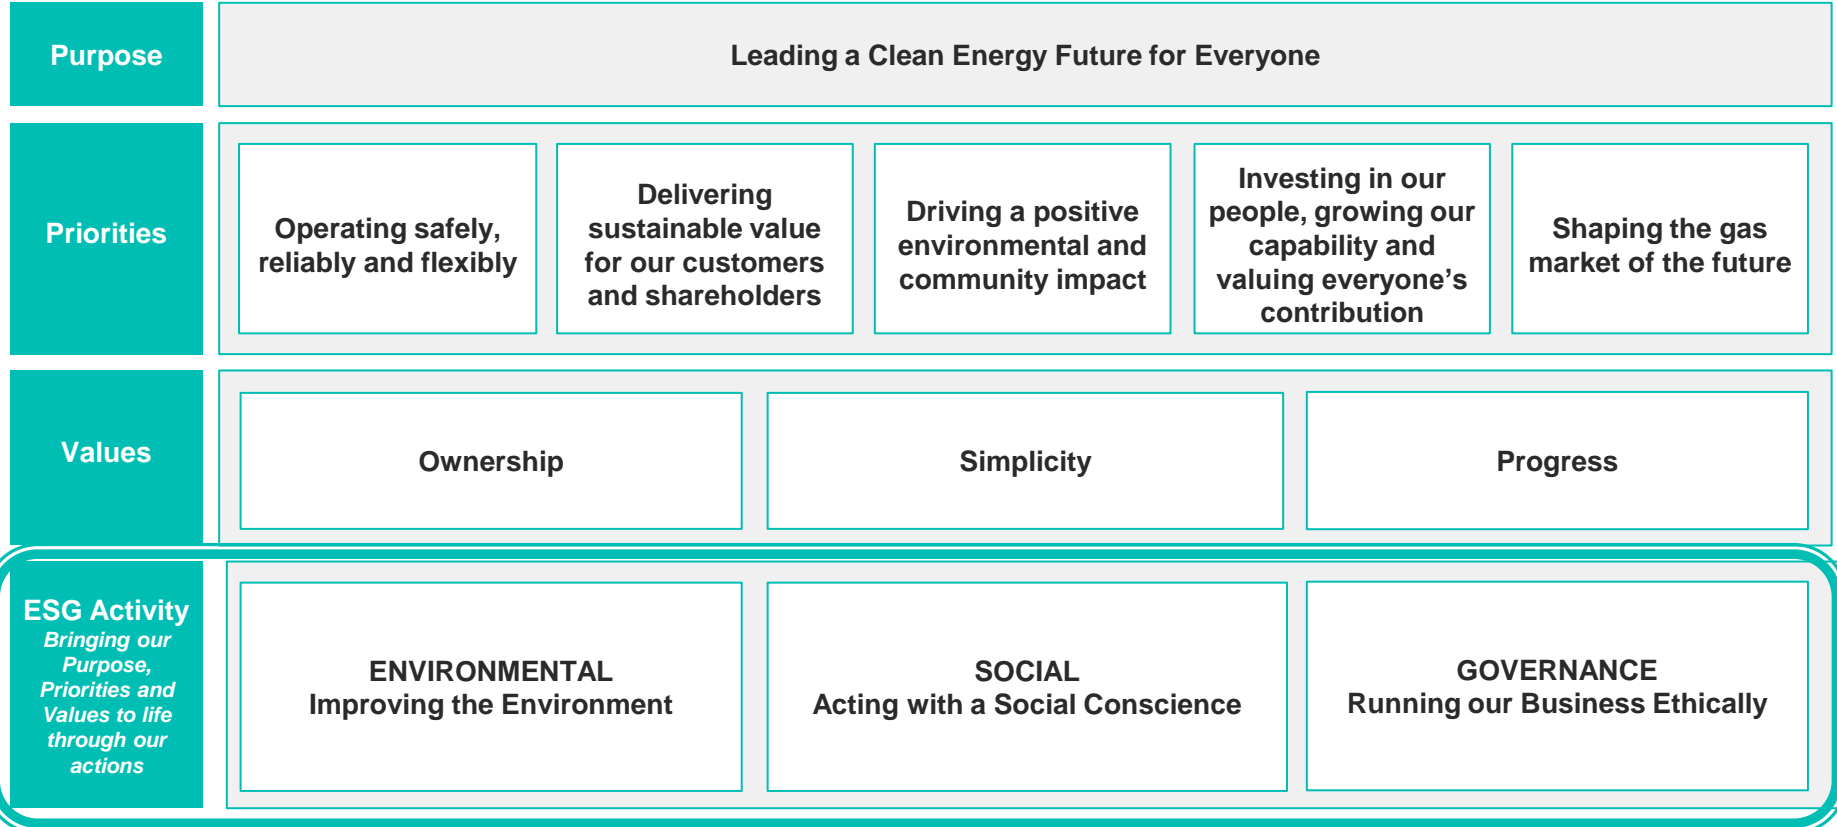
Purpose

Leading a Clean Energy Future for Everyone

Priorities

Operating safely, reliably and flexibly

Delivering sustainable value for our customers and shareholders

Driving a positive environmental and community impact

Investing in our people, growing our capability and valuing everyone’s contribution

Shaping the gas market of the future

Values

Ownership

Simplicity

Progress

ESG Activity
Bringing our Purpose, Priorities and Values to life through our actions

ENVIRONMENTAL
Improving the Environment

SOCIAL
Acting with a Social Conscience

GOVERNANCE
Running our Business Ethically